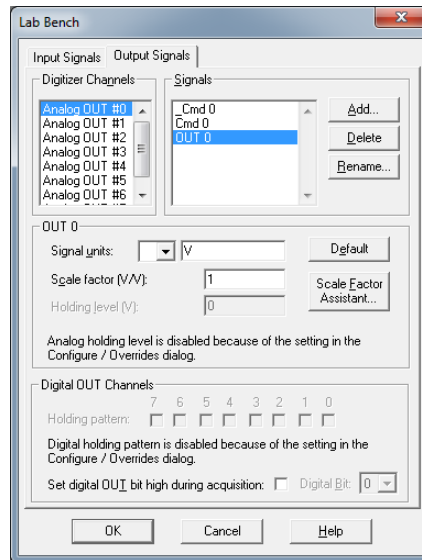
Lab Bench

Input Signals | Output Signals

Digitizer Channels
Analog OUT #0
Analog OUT #1
Analog OUT #2
Analog OUT #3
Analog OUT #4
Analog OUT #5
Analog OUT #6

Signals
_Cmd 0
Cmd 0
OUT 0

Add...
Delete
Rename...

OUT 0
Signal units: V
Default
Scale factor (V/V): 1
Scale Factor Assistant...
Holding level (V): 0

Analog holding level is disabled because of the setting in the Configure / Overrides dialog.

Digital OUT Channels
7 6 5 4 3 2 1 0
Holding pattern:

Digital holding pattern is disabled because of the setting in the Configure / Overrides dialog.

Set digital OUT bit high during acquisition: Digital Bit: 0

OK
Cancel
Help